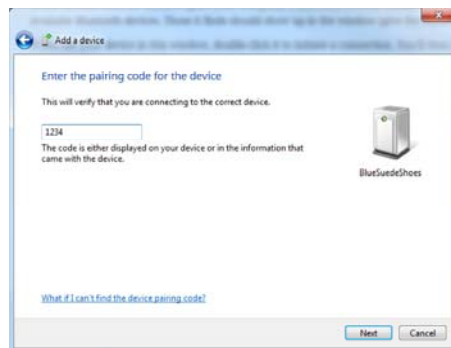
Add a device

Enter the pairing code for the device

This will verify that you are connecting to the correct device.

1234

The code is either displayed on your device or in the information that came with the device.

BlueSuedeShoes

What if I can't find the device pairing code?

Next

Cancel